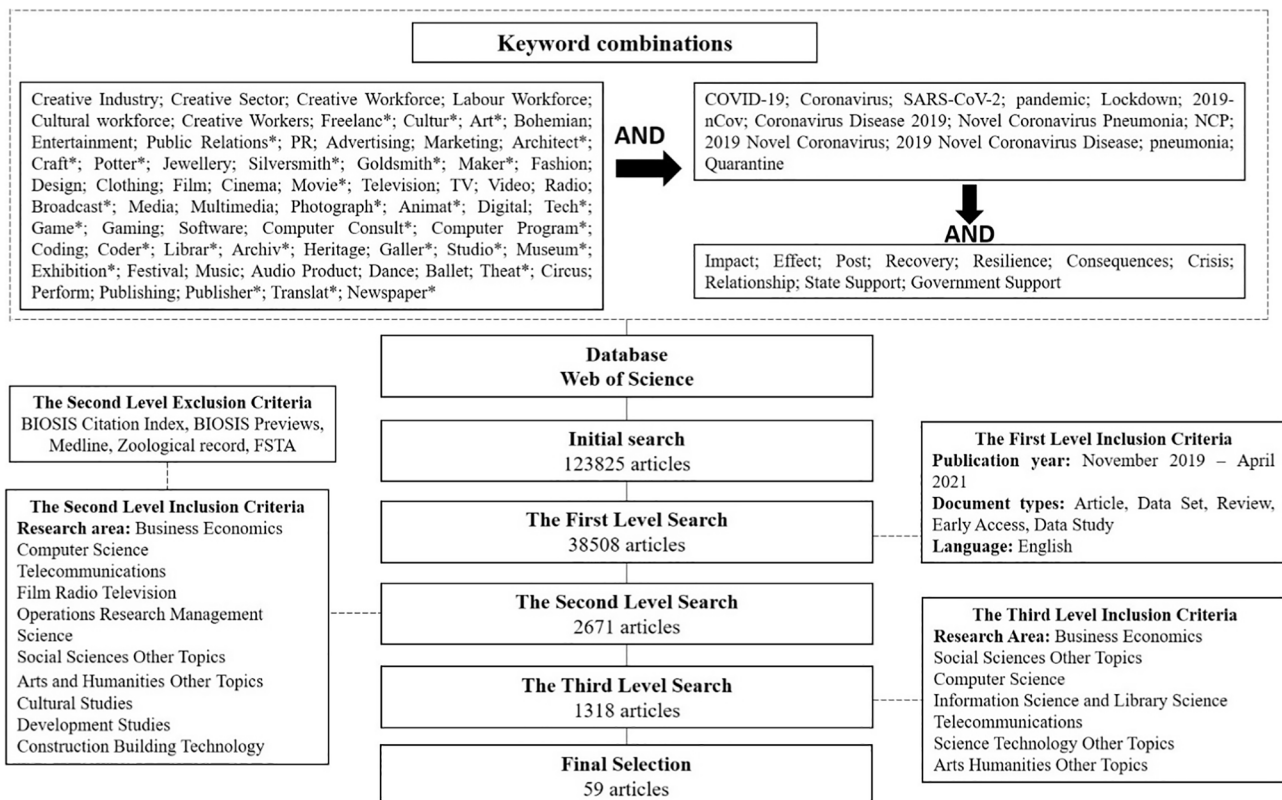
Keyword combinations

Creative Industry; Creative Sector; Creative Workforce; Labour Workforce; Cultural workforce; Creative Workers; Freelanc*; Cultur*; Art*; Bohemian; Entertainment; Public Relations*; PR; Advertising; Marketing; Architect*; Craft*; Potter*; Jewellery; Silversmith*; Goldsmith*; Maker*; Fashion; Design; Clothing; Film; Cinema; Movie*; Television; TV; Video; Radio; Broadcast*; Media; Multimedia; Photograph*; Animat*; Digital; Tech*; Game*; Gaming; Software; Computer Consult*; Computer Program*; Coding; Coder*; Librar*; Archiv*; Heritage; Galler*; Studio*; Museum*; Exhibition*; Festival; Music; Audio Product; Dance; Ballet; Theat*; Circus; Perform; Publishing; Publisher*; Translat*; Newspaper*

AND

COVID-19; Coronavirus; SARS-CoV-2; pandemic; Lockdown; 2019-nCov; Coronavirus Disease 2019; Novel Coronavirus Pneumonia; NCP; 2019 Novel Coronavirus; 2019 Novel Coronavirus Disease; pneumonia; Quarantine

AND

Impact; Effect; Post; Recovery; Resilience; Consequences; Crisis; Relationship; State Support; Government Support

Database
Web of Science

The Second Level Exclusion Criteria
BIOSIS Citation Index, BIOSIS Previews, Medline, Zoological record, FSTA

Initial search
123825 articles

The First Level Inclusion Criteria
Publication year: November 2019 – April 2021
Document types: Article, Data Set, Review, Early Access, Data Study
Language: English

The Second Level Inclusion Criteria
Research area: Business Economics
Computer Science
Telecommunications
Film Radio Television
Operations Research Management Science
Social Sciences Other Topics
Arts and Humanities Other Topics
Cultural Studies
Development Studies
Construction Building Technology

The First Level Search
38508 articles

The Second Level Search
2671 articles

The Third Level Inclusion Criteria
Research Area: Business Economics
Social Sciences Other Topics
Computer Science
Information Science and Library Science
Telecommunications
Science Technology Other Topics
Arts Humanities Other Topics

The Third Level Search
1318 articles

Final Selection
59 articles